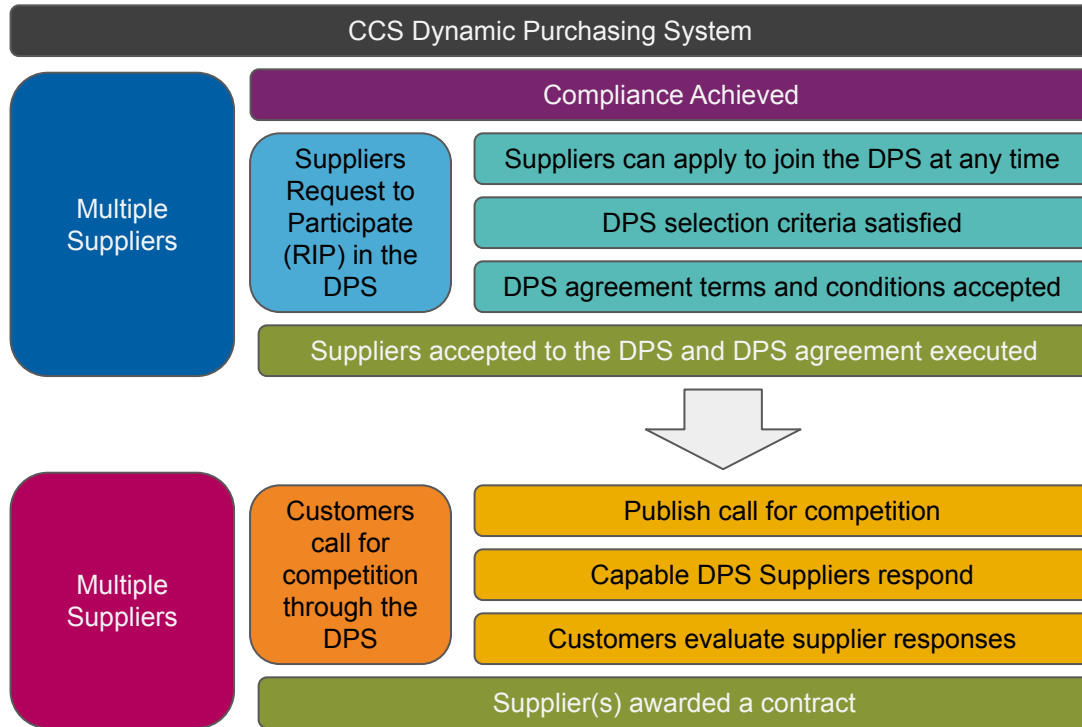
CCS Dynamic Purchasing System

Compliance Achieved

Multiple Suppliers

Suppliers Request to Participate (RIP) in the DPS

Suppliers can apply to join the DPS at any time

DPS selection criteria satisfied

DPS agreement terms and conditions accepted

Suppliers accepted to the DPS and DPS agreement executed

Multiple Suppliers

Customers call for competition through the DPS

Publish call for competition

Capable DPS Suppliers respond

Customers evaluate supplier responses

Supplier(s) awarded a contract